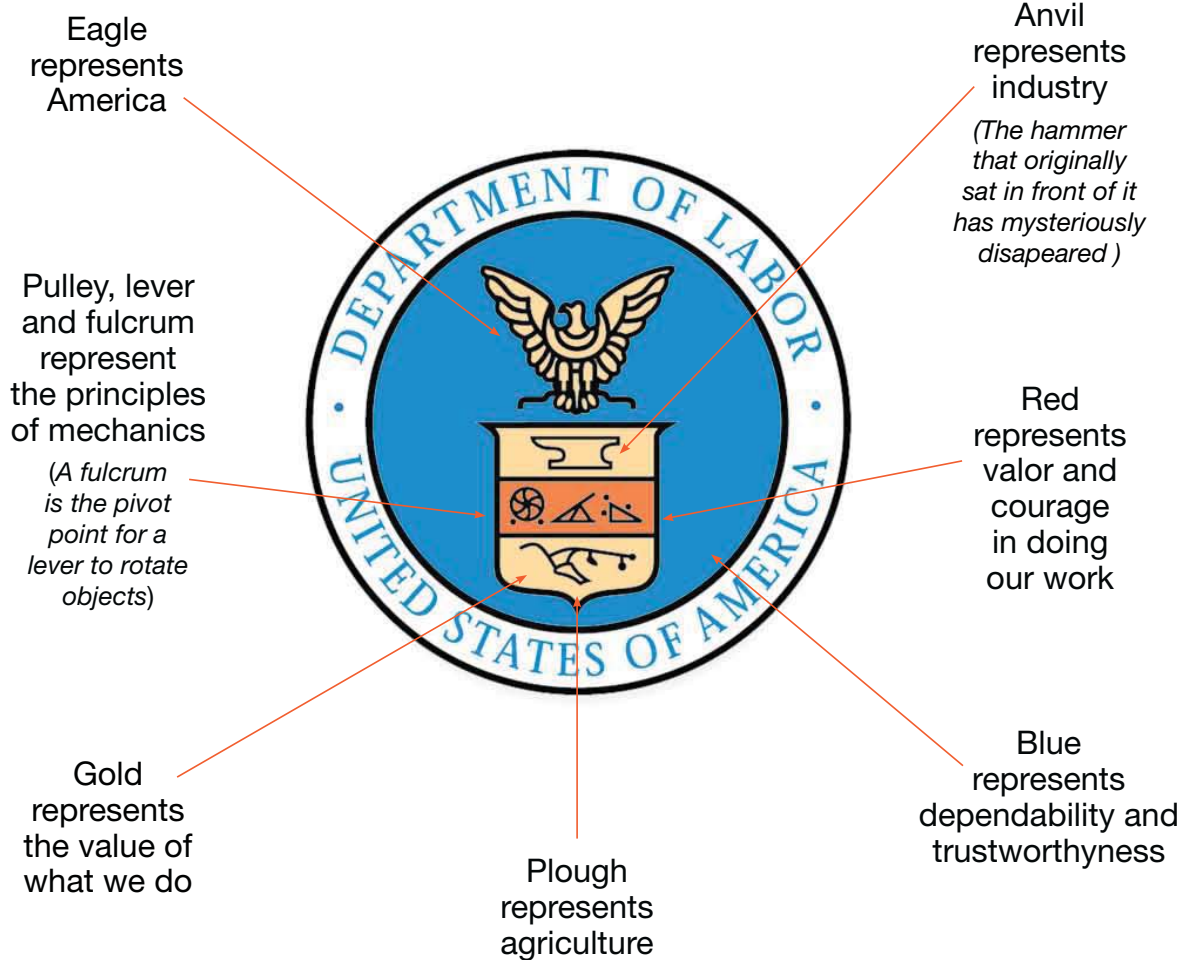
Eagle represents America

Anvil represents industry

*(The hammer that originally sat in front of it has mysteriously disapeared )*

DEPARTMENT OF LABOR

UNITED STATES OF AMERICA

Pulley, lever and fulcrum represent the principles of mechanics

(*A fulcrum is the pivot point for a lever to rotate objects*)

Red represents valor and courage in doing our work

Gold represents the value of what we do

Blue represents dependability and trustworthyness

Plough represents agriculture